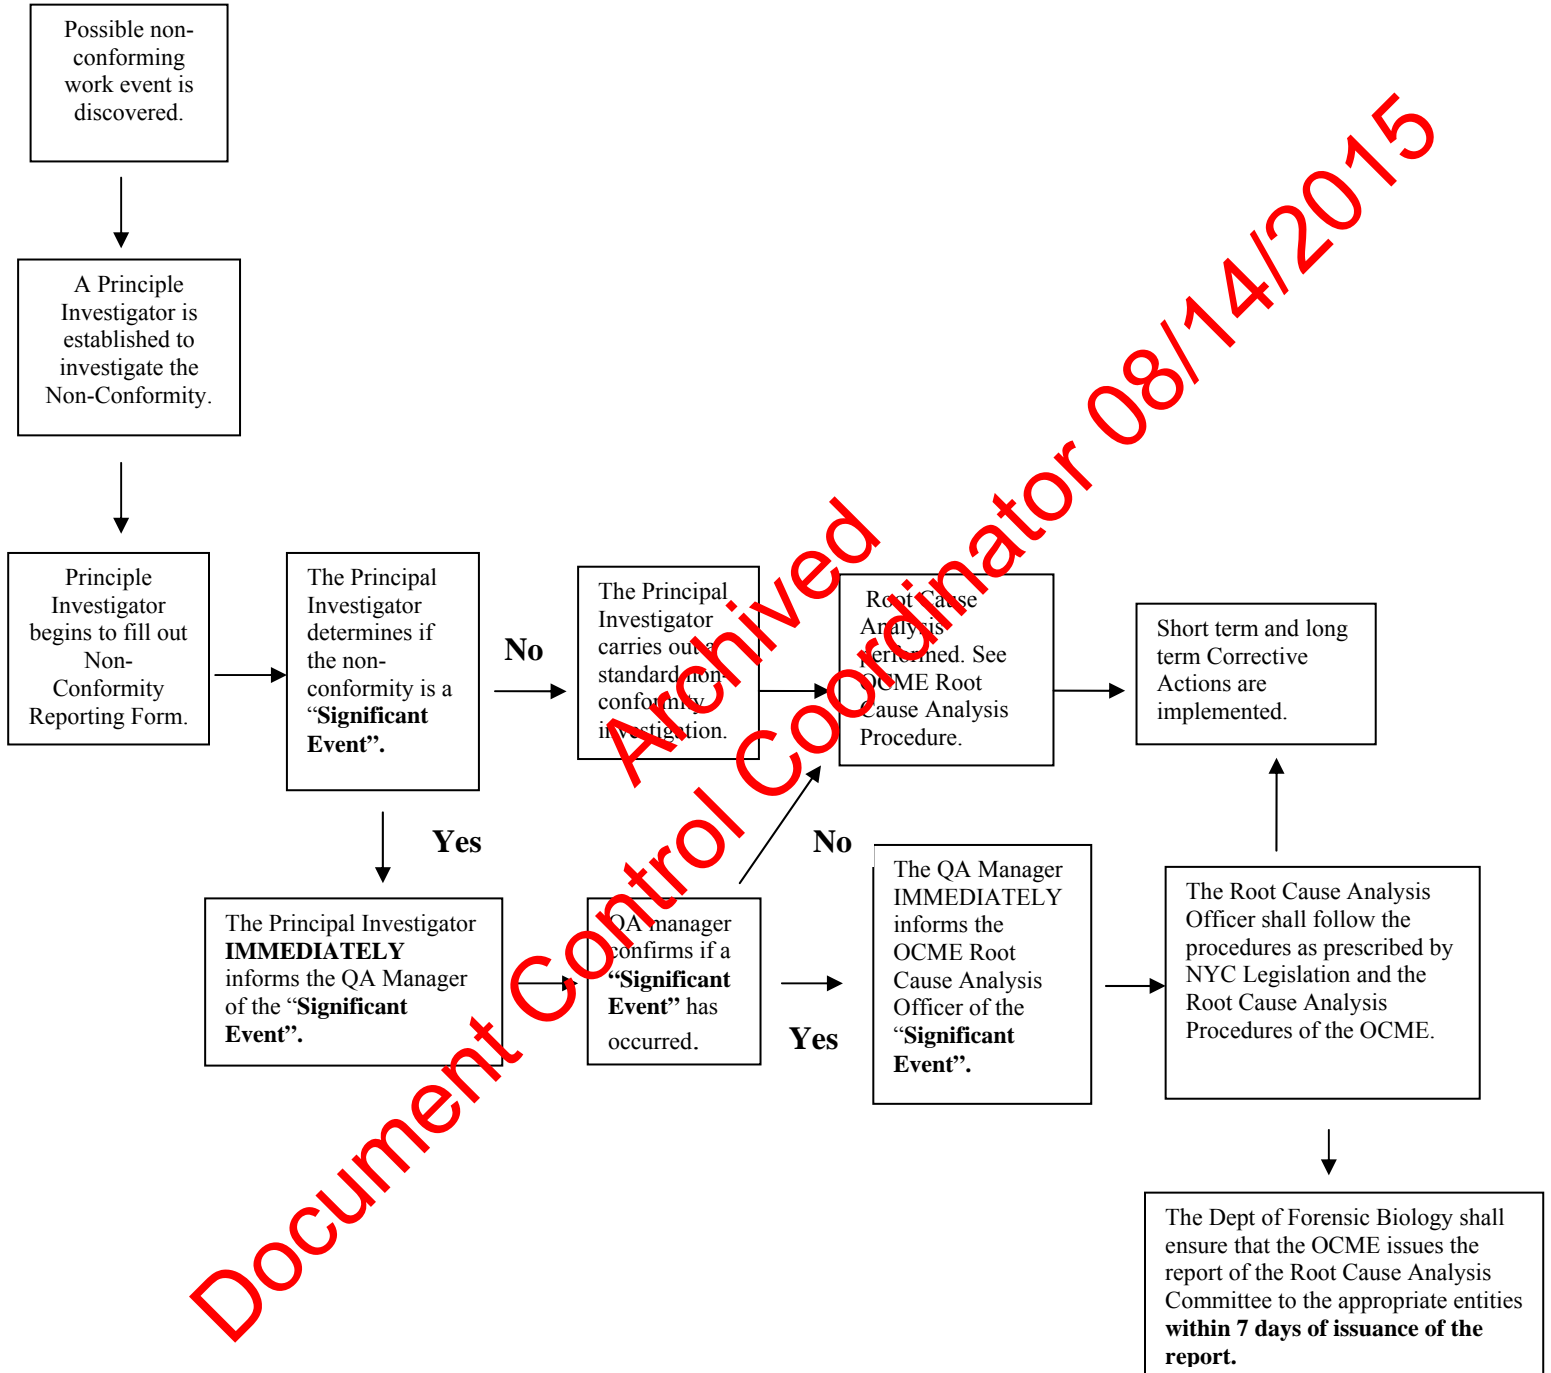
Possible non-conforming work event is discovered.

A Principle Investigator is established to investigate the Non-Conformity.

Principle Investigator begins to fill out Non-Conformity Reporting Form.

The Principal Investigator determines if the non-conformity is a "**Significant Event**".

No

The Principal Investigator carries out a standard non-conformity investigation.

Root Cause Analysis performed. See OCME Root Cause Analysis Procedure.

Short term and long term Corrective Actions are implemented.

Yes

The Principal Investigator **IMMEDIATELY** informs the QA Manager of the "**Significant Event**".

QA manager confirms if a "**Significant Event**" has occurred.

No

Yes

The QA Manager IMMEDIATELY informs the OCME Root Cause Analysis Officer of the "**Significant Event**".

The Root Cause Analysis Officer shall follow the procedures as prescribed by NYC Legislation and the Root Cause Analysis Procedures of the OCME.

The Dept of Forensic Biology shall ensure that the OCME issues the report of the Root Cause Analysis Committee to the appropriate entities **within 7 days of issuance of the report.**

Archived

Document Control Coordinator 08/14/2015